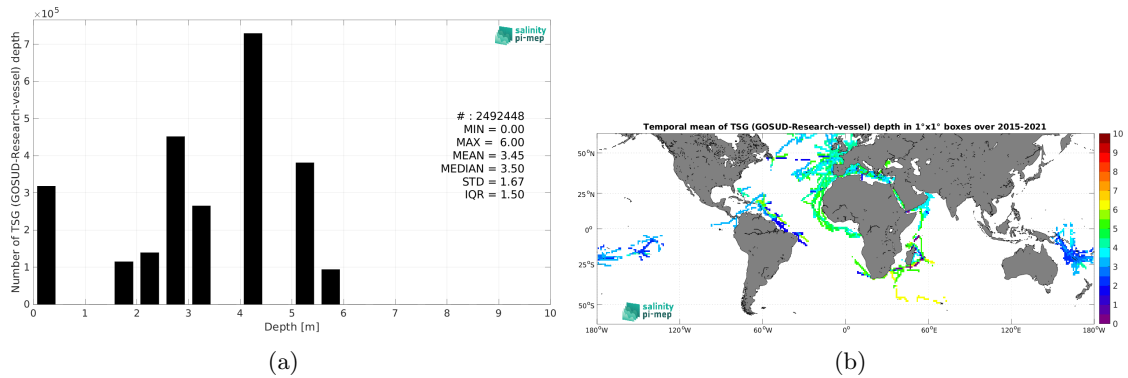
$\times10^5$

salinity pi-mep

Number of TSG (GOSUD-Research-vessel) depth

7
6
5
4
3
2
1
0

# : 2492448
MIN = 0.00
MAX = 6.00
MEAN = 3.45
MEDIAN = 3.50
STD = 1.67
IQR = 1.50

0 1 2 3 4 5 6 7 8 9 10

Depth [m]

(a)

Temporal mean of TSG (GOSUD-Research-vessel) depth in 1°x1° boxes over 2015-2021

50°N
25°N
0°
25°S
50°S

salinity pi-mep

180°W 120°W 60°W 0° 60°E 120°E 180°W

10
9
8
7
6
5
4
3
2
1
0

(b)